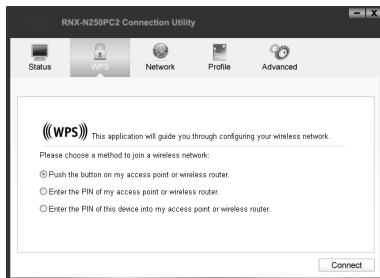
RNX-N250PC2 Connection Utility

- X

Status WPS Network Profile Advanced

((WPS)) This application will guide you through configuring your wireless network.

Please choose a method to join a wireless network:

Push the button on my access point or wireless router.

Enter the PIN of my access point or wireless router.

Enter the PIN of this device into my access point or wireless router.

Connect